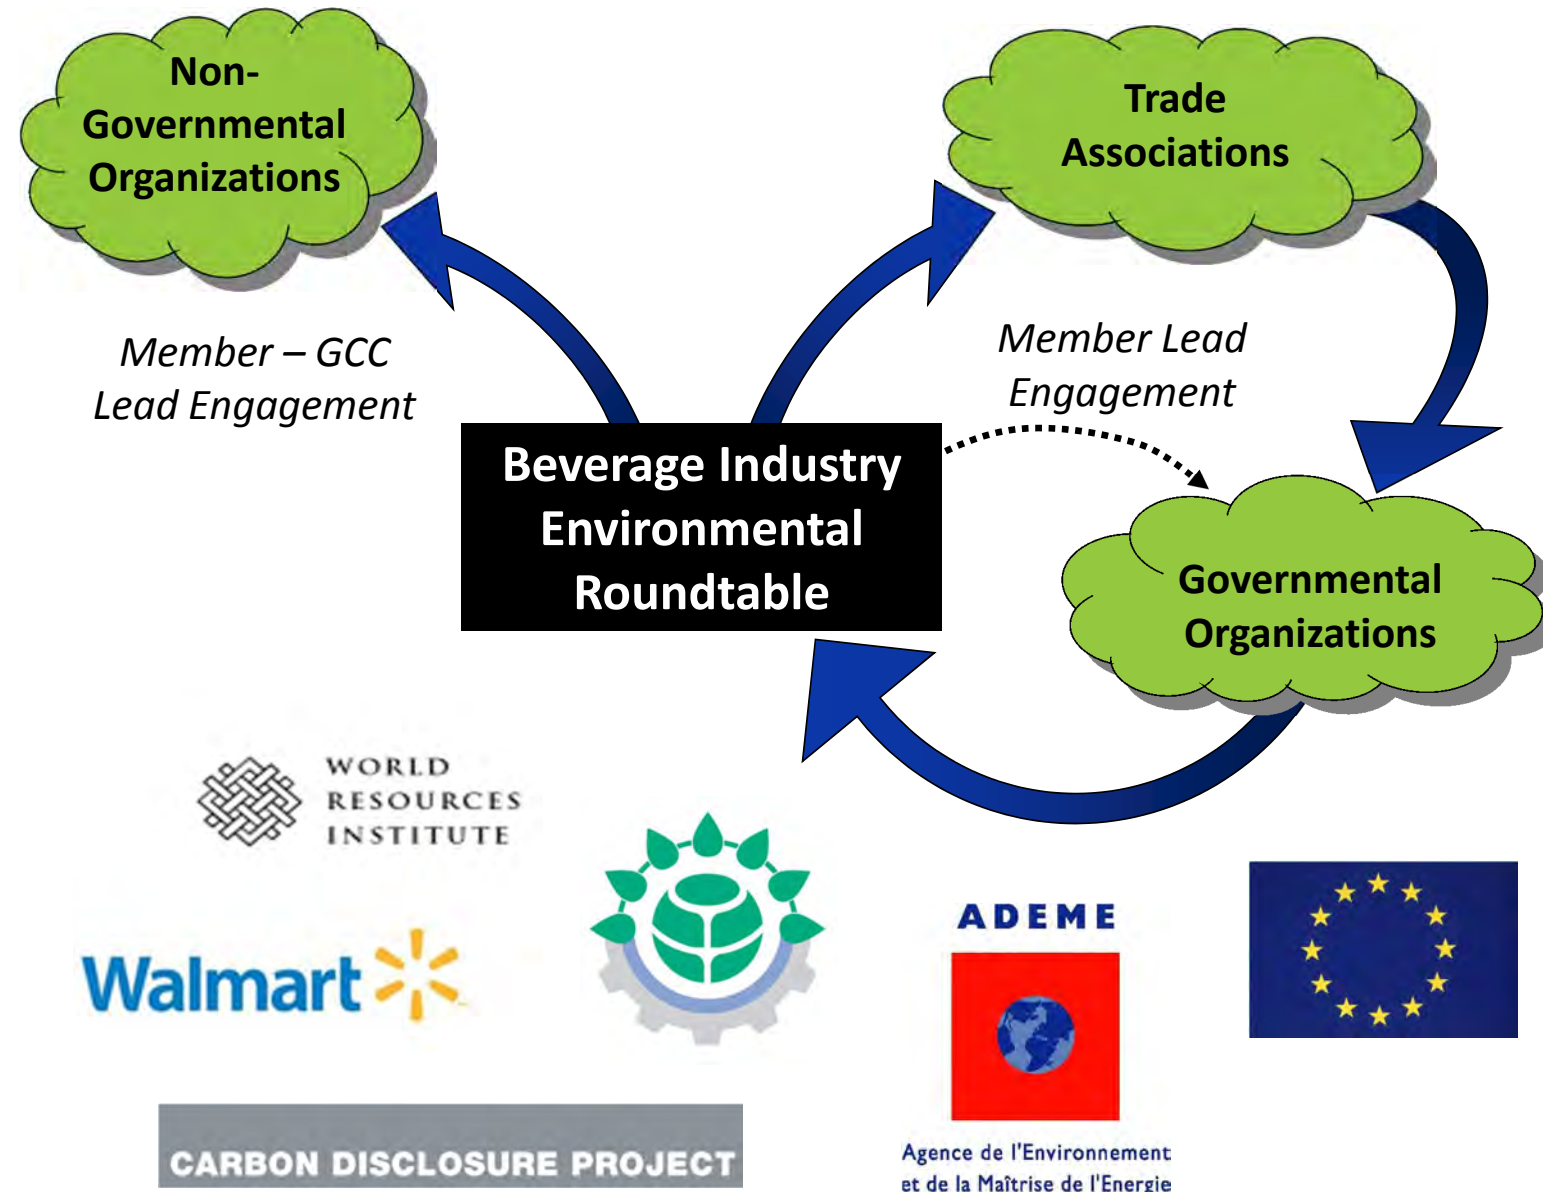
Non-Governmental Organizations

Trade Associations

Member – GCC Lead Engagement

Member Lead Engagement

Beverage Industry Environmental Roundtable

Governmental Organizations

WORLD RESOURCES INSTITUTE

Walmart

ADEME

Agence de l'Environnement et de la Maîtrise de l'Energie

CARBON DISCLOSURE PROJECT